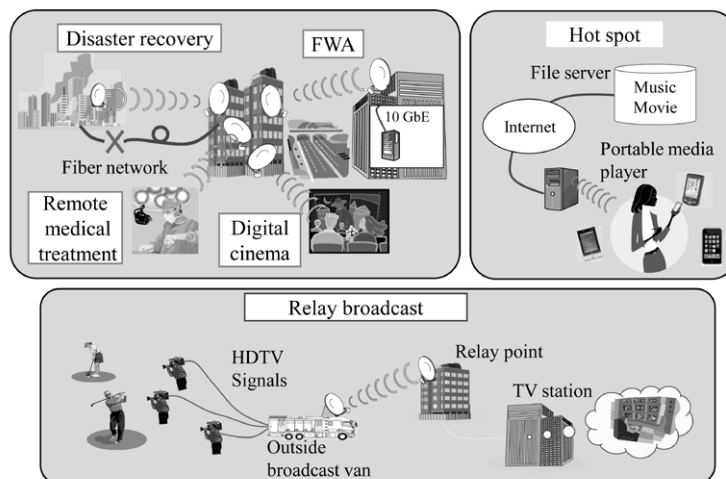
Disaster recovery

FWA

10 GbE

Fiber network

Remote medical treatment

Digital cinema

Hot spot

File server

Music Movie

Internet

Portable media player

Relay broadcast

HDTV Signals

Relay point

TV station

Outside broadcast van